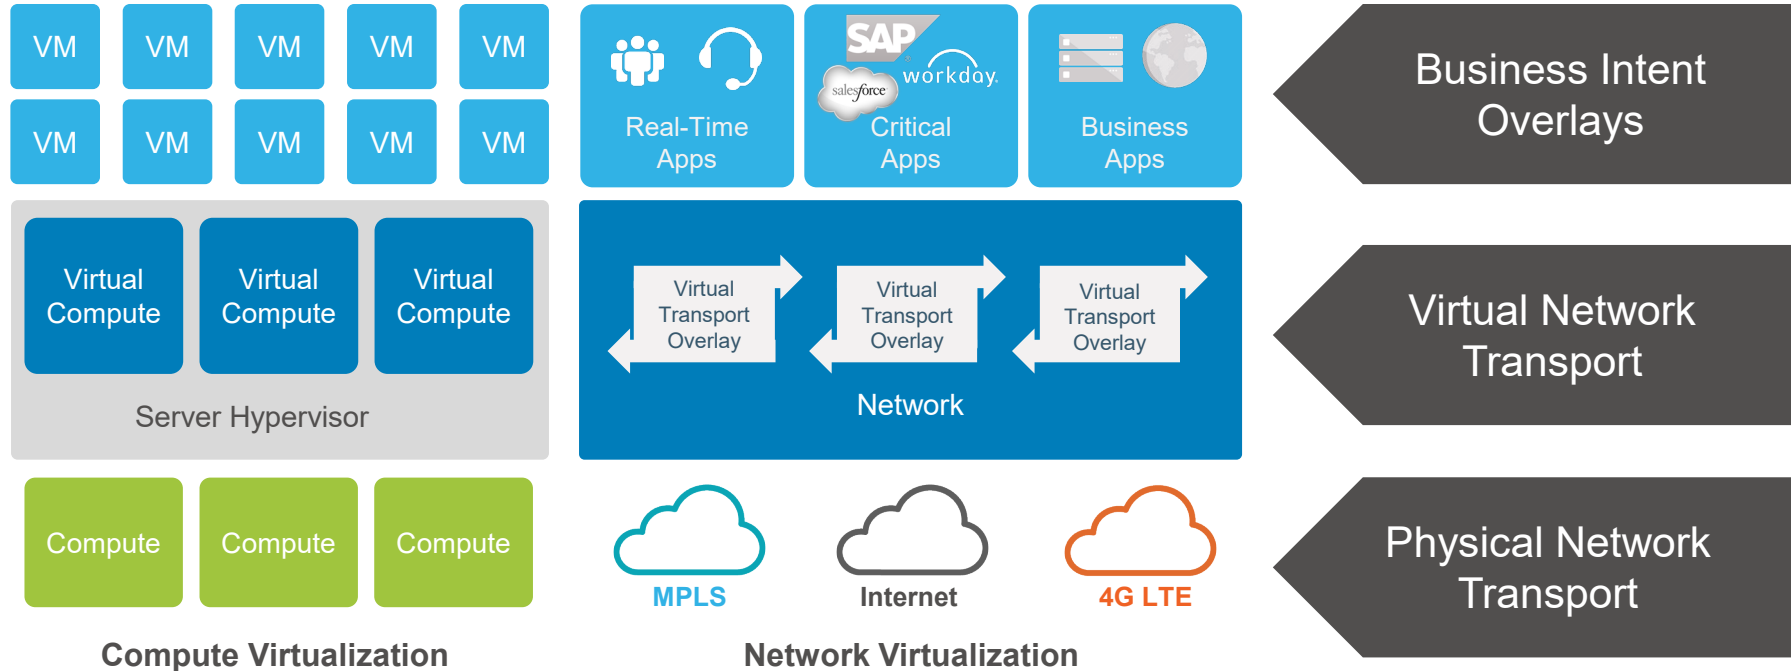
VM VM VM VM VM
VM VM VM VM VM

Virtual Compute
Virtual Compute
Virtual Compute

Server Hypervisor

Compute
Compute
Compute

Compute Virtualization

Real-Time Apps

SAP
salesforce
workday.
Critical Apps

Business Apps

Virtual Transport Overlay
Virtual Transport Overlay
Virtual Transport Overlay

Network

MPLS
Internet
4G LTE

Network Virtualization

Business Intent Overlays

Virtual Network Transport

Physical Network Transport